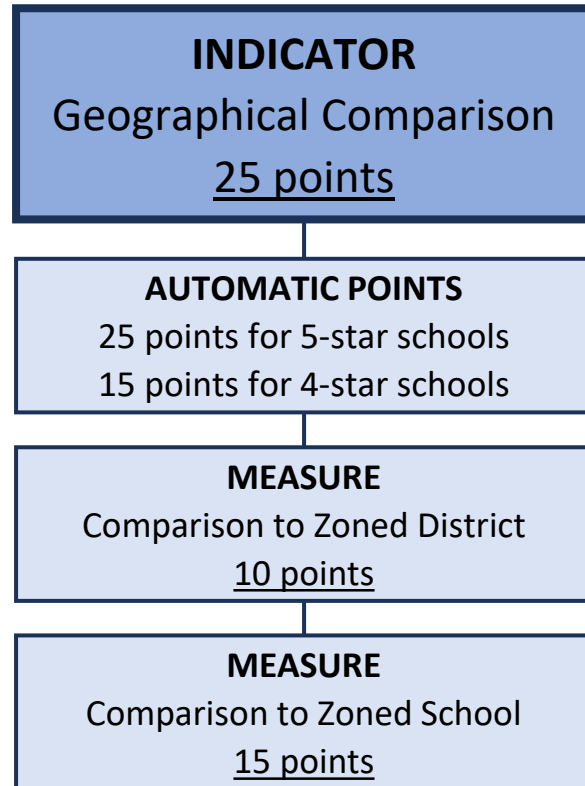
INDICATOR
Geographical Comparison
25 points

AUTOMATIC POINTS
25 points for 5-star schools
15 points for 4-star schools

MEASURE
Comparison to Zoned District
10 points

MEASURE
Comparison to Zoned School
15 points